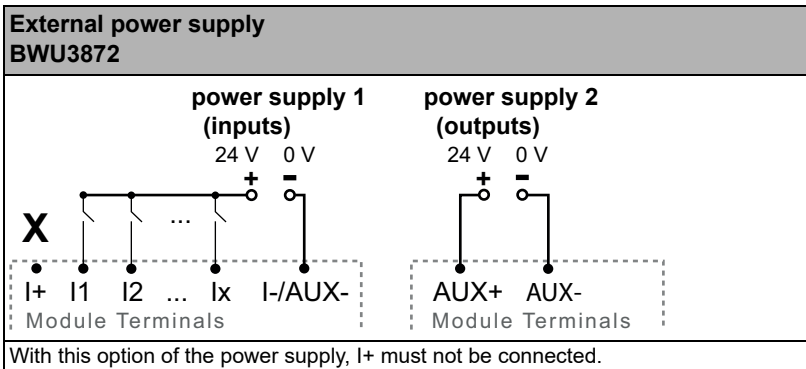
External power supply
BWU3872

power supply 1
(inputs)
24 V 0 V
+ -

power supply 2
(outputs)
24 V 0 V
+ -

X
...

I+ I1 I2 ... Ix I-/AUX-
Module Terminals

AUX+ AUX-
Module Terminals

With this option of the power supply, I+ must not be connected.